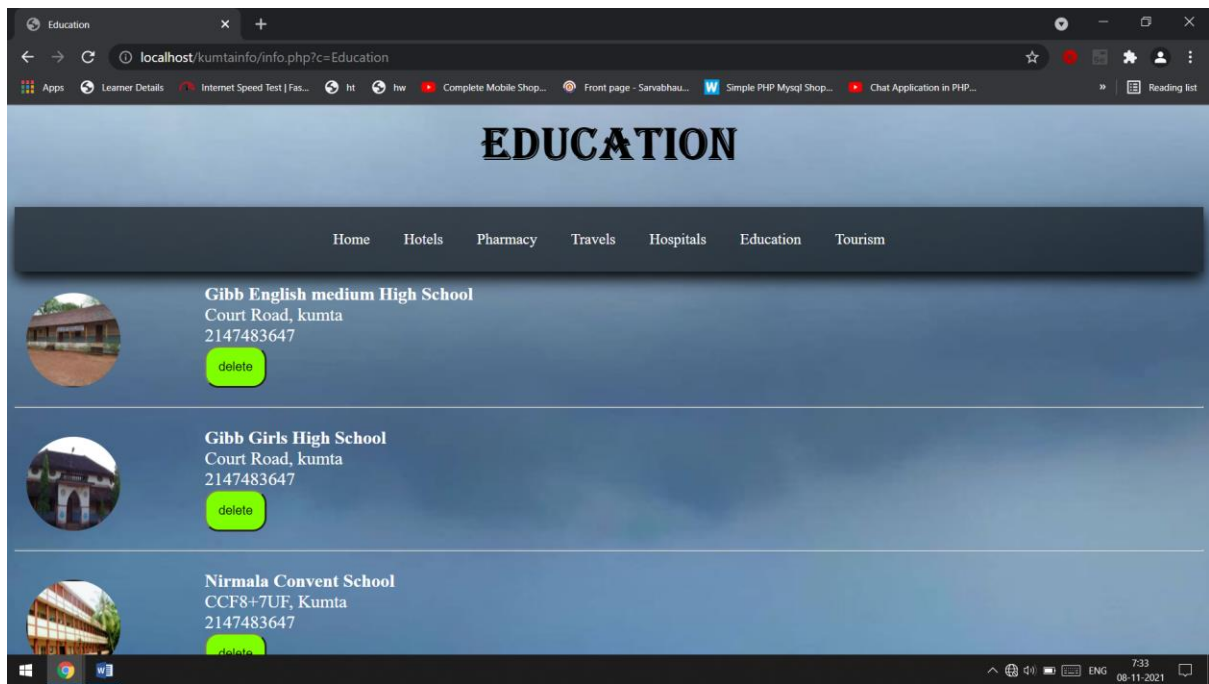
Education
localhost/kumtainfo/info.php?c=Education
Apps Learner Details Internet Speed Test | Fas... ht hw Complete Mobile Shop... Front page - Sarvabhau... Simple PHP Mysql Shop... Chat Application in PHP... » Reading list

EDUCATION

Home Hotels Pharmacy Travels Hospitals Education Tourism

Gibb English medium High School
Court Road, kumta
2147483647
delete

Gibb Girls High School
Court Road, kumta
2147483647
delete

Nirmala Convent School
CCF8+7UF, Kumta
2147483647
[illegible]

ENG 7:33 08-11-2021